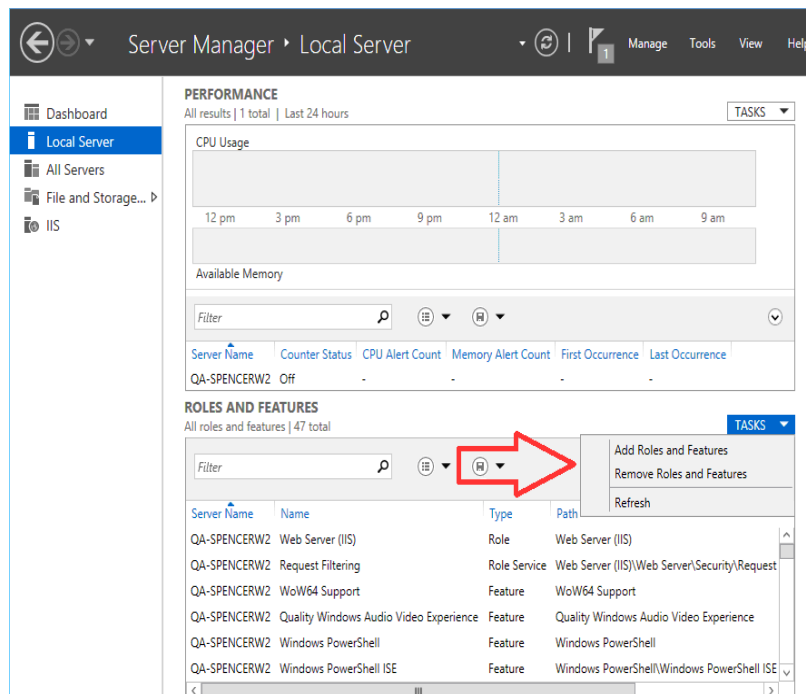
Server Manager ‣ Local Server

1

Manage Tools View Help

Dashboard
Local Server
All Servers
File and Storage...
IIS

PERFORMANCE
All results | 1 total | Last 24 hours

TASKS

CPU Usage

12 pm 3 pm 6 pm 9 pm 12 am 3 am 6 am 9 am

Available Memory

Filter

| Server Name | Counter Status | CPU Alert Count | Memory Alert Count | First Occurrence | Last Occurrence |
|---|---|---|---|---|---|
| QA-SPENCERW2 | Off | - | - | - | - |

ROLES AND FEATURES
All roles and features | 47 total

TASKS

Add Roles and Features
Remove Roles and Features
Refresh

Filter

| Server Name | Name | Type | Path |
|---|---|---|---|
| QA-SPENCERW2 | Web Server (IIS) | Role | Web Server (IIS) |
| QA-SPENCERW2 | Request Filtering | Role Service | Web Server (IIS)\Web Server\Security\Request |
| QA-SPENCERW2 | WoW64 Support | Feature | WoW64 Support |
| QA-SPENCERW2 | Quality Windows Audio Video Experience | Feature | Quality Windows Audio Video Experience |
| QA-SPENCERW2 | Windows PowerShell | Feature | Windows PowerShell |
| QA-SPENCERW2 | Windows PowerShell ISE | Feature | Windows PowerShell\Windows PowerShell ISE |